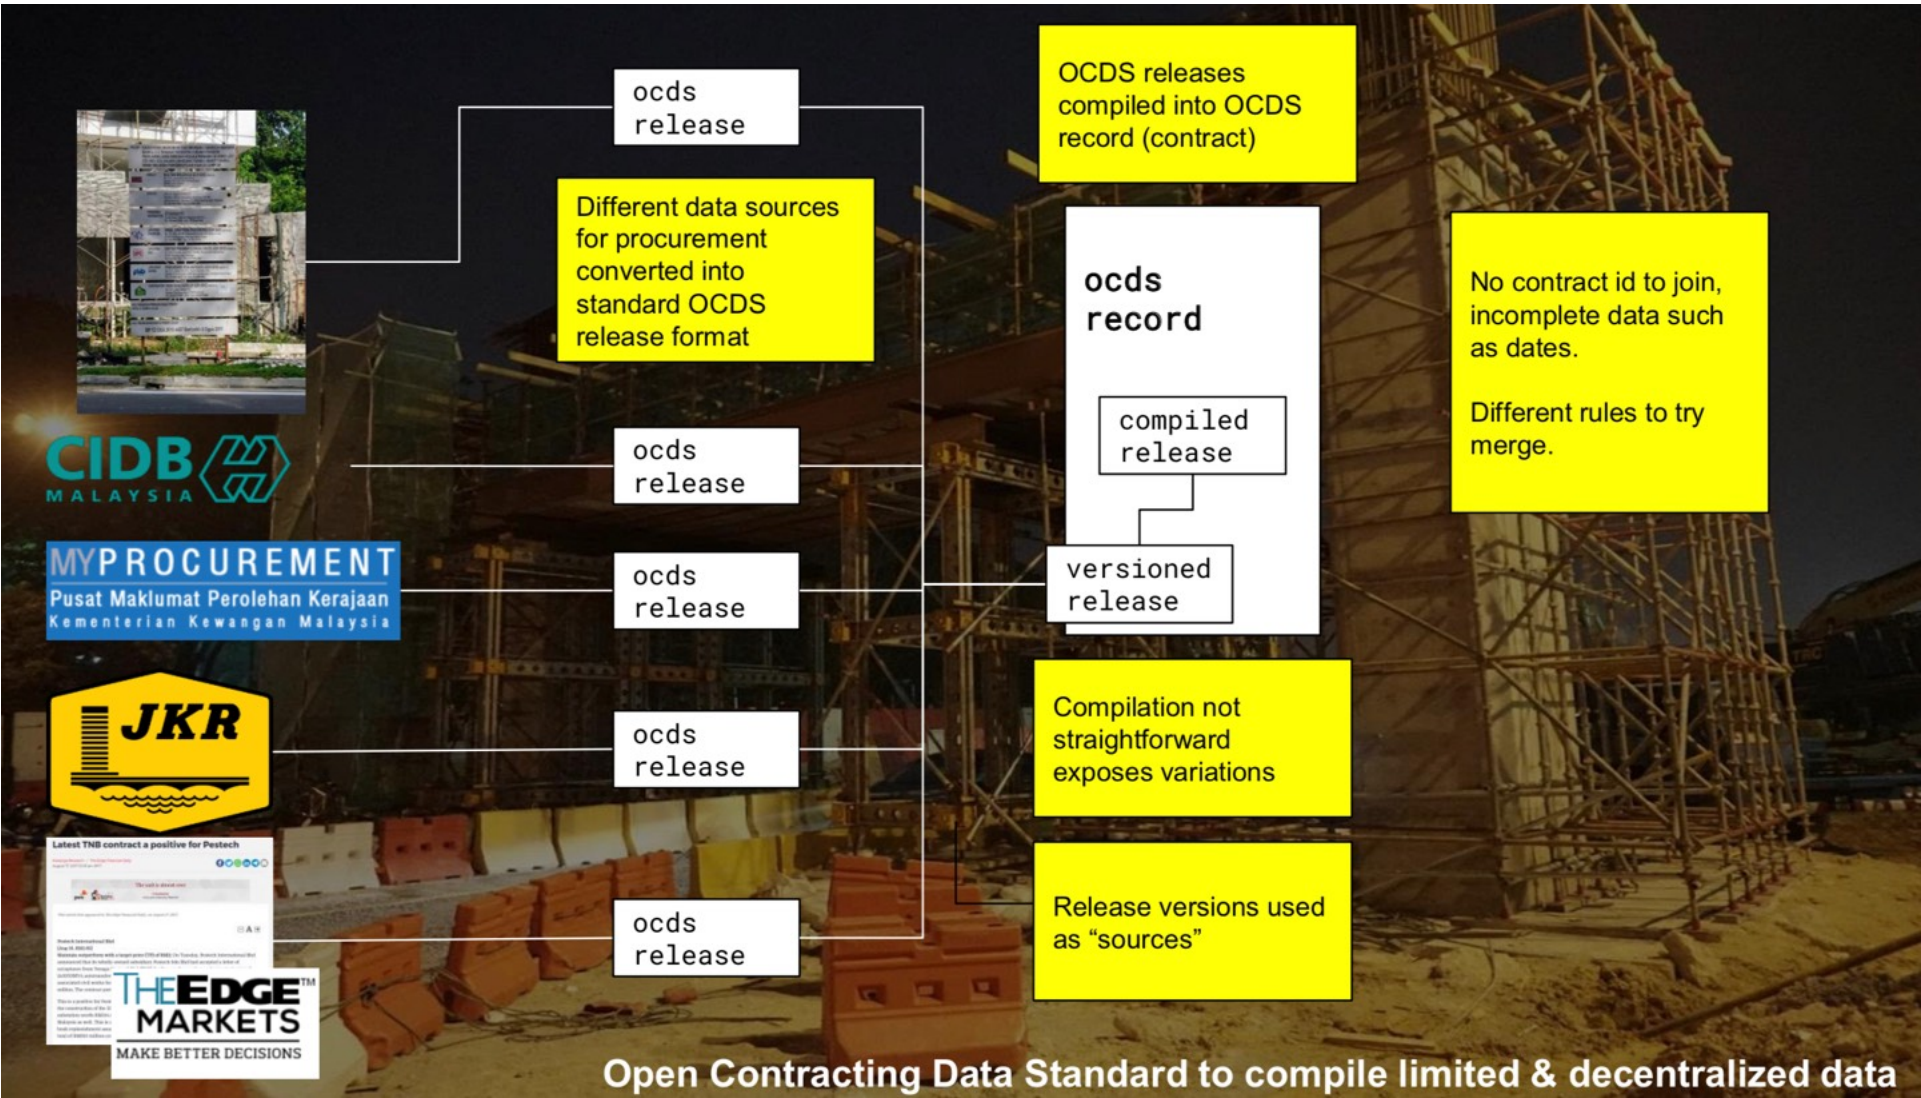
ocds release

Different data sources for procurement converted into standard OCDS release format

OCDS releases compiled into OCDS record (contract)

ocds record

compiled release

versioned release

No contract id to join, incomplete data such as dates.

Different rules to try merge.

CIDB MALAYSIA

ocds release

MYPROCUREMENT
Pusat Maklumat Perolehan Kerajaan
Kementerian Kewangan Malaysia

ocds release

JKR

ocds release

Compilation not straightforward exposes variations

Latest TNB contract a positive for Pestech

ocds release

Release versions used as “sources”

THE EDGE MARKETS™
MAKE BETTER DECISIONS

Open Contracting Data Standard to compile limited & decentralized data